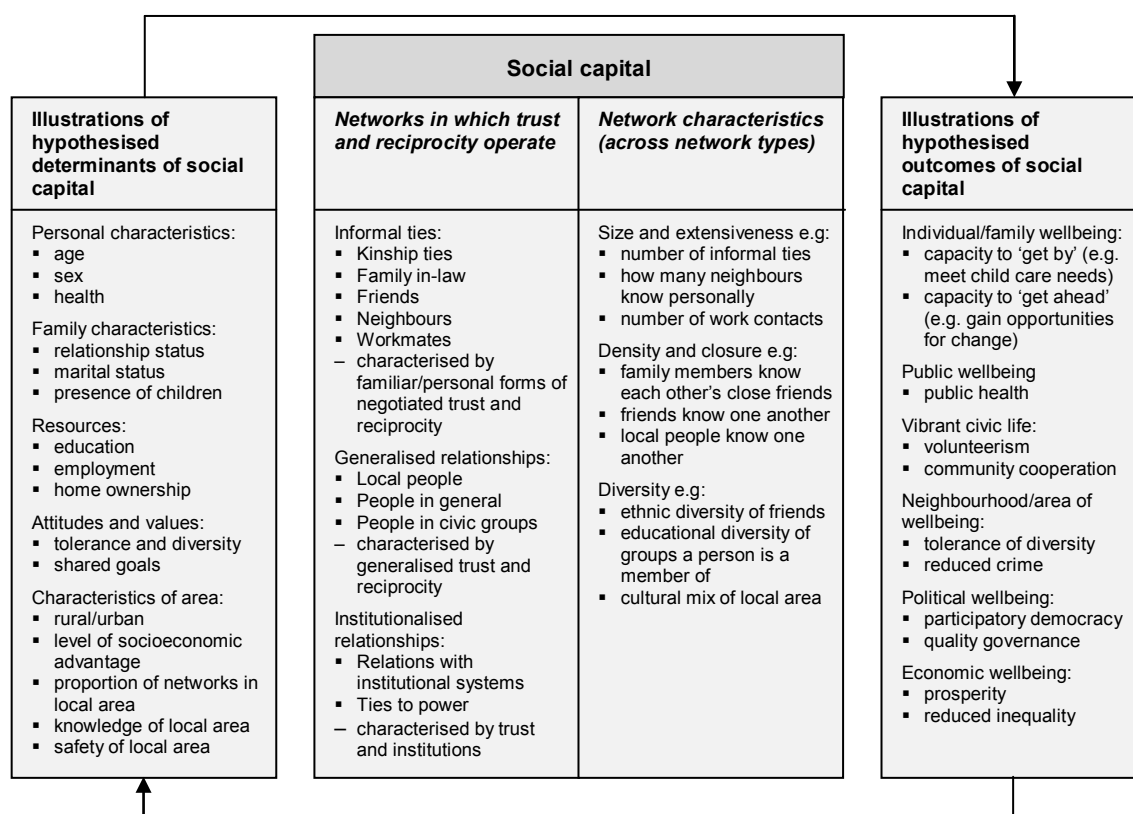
**Illustrations of hypothesised determinants of social capital**

Personal characteristics:
- age
- sex
- health

Family characteristics:
- relationship status
- marital status
- presence of children

Resources:
- education
- employment
- home ownership

Attitudes and values:
- tolerance and diversity
- shared goals

Characteristics of area:
- rural/urban
- level of socioeconomic advantage
- proportion of networks in local area
- knowledge of local area
- safety of local area

**Social capital**

***Networks in which trust and reciprocity operate***

Informal ties:
- Kinship ties
- Family in-law
- Friends
- Neighbours
- Workmates
– characterised by familiar/personal forms of negotiated trust and reciprocity

Generalised relationships:
- Local people
- People in general
- People in civic groups
– characterised by generalised trust and reciprocity

Institutionalised relationships:
- Relations with institutional systems
- Ties to power
– characterised by trust and institutions

***Network characteristics (across network types)***

Size and extensiveness e.g:
- number of informal ties
- how many neighbours know personally
- number of work contacts

Density and closure e.g:
- family members know each other's close friends
- friends know one another
- local people know one another

Diversity e.g:
- ethnic diversity of friends
- educational diversity of groups a person is a member of
- cultural mix of local area

**Illustrations of hypothesised outcomes of social capital**

Individual/family wellbeing:
- capacity to 'get by' (e.g. meet child care needs)
- capacity to 'get ahead' (e.g. gain opportunities for change)

Public wellbeing
- public health

Vibrant civic life:
- volunteerism
- community cooperation

Neighbourhood/area of wellbeing:
- tolerance of diversity
- reduced crime

Political wellbeing:
- participatory democracy
- quality governance

Economic wellbeing:
- prosperity
- reduced inequality